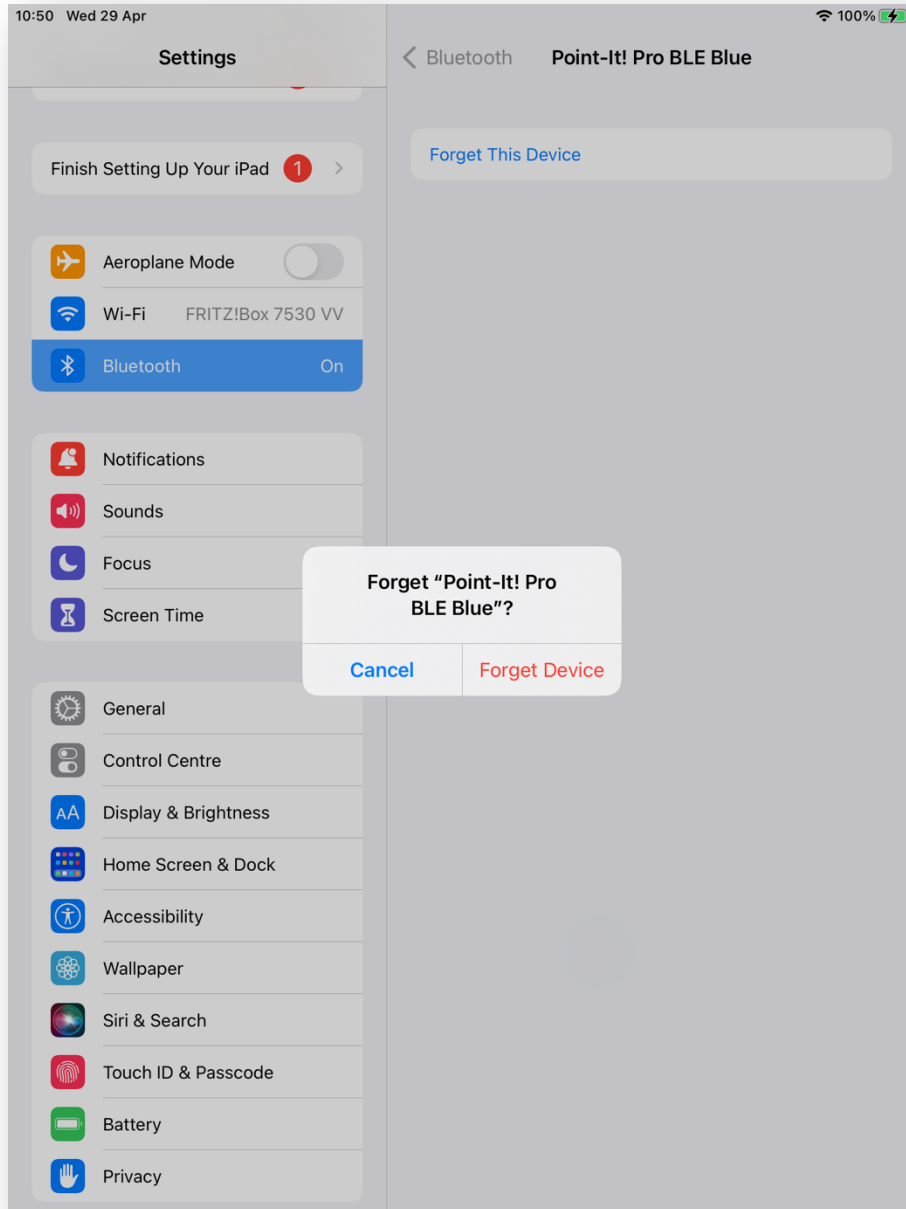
10:50 Wed 29 Apr

100%

Settings

Finish Setting Up Your iPad 1

Aeroplane Mode

Wi-Fi FRITZ!Box 7530 VV

Bluetooth On

Notifications

Sounds

Focus

Screen Time

General

Control Centre

Display & Brightness

Home Screen & Dock

Accessibility

Wallpaper

Siri & Search

Touch ID & Passcode

Battery

Privacy

Bluetooth

Point-It! Pro BLE Blue

Forget This Device

Forget "Point-It! Pro BLE Blue"?

Cancel

Forget Device